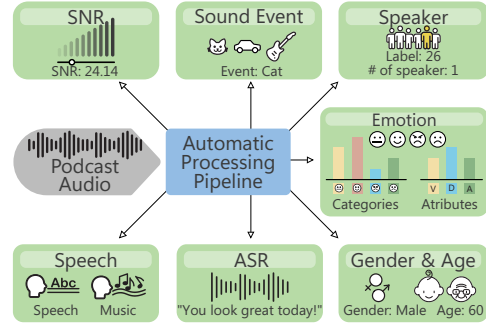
SNR

SNR: 24.14

Sound Event

Event: Cat

Speaker

Label: 26

# of speaker: 1

Podcast Audio

Automatic Processing Pipeline

Emotion

Categories

V D A

Atributes

Speech

Abc

Speech

Music

ASR

"You look great today!"

Gender & Age

Gender: Male

Age: 60